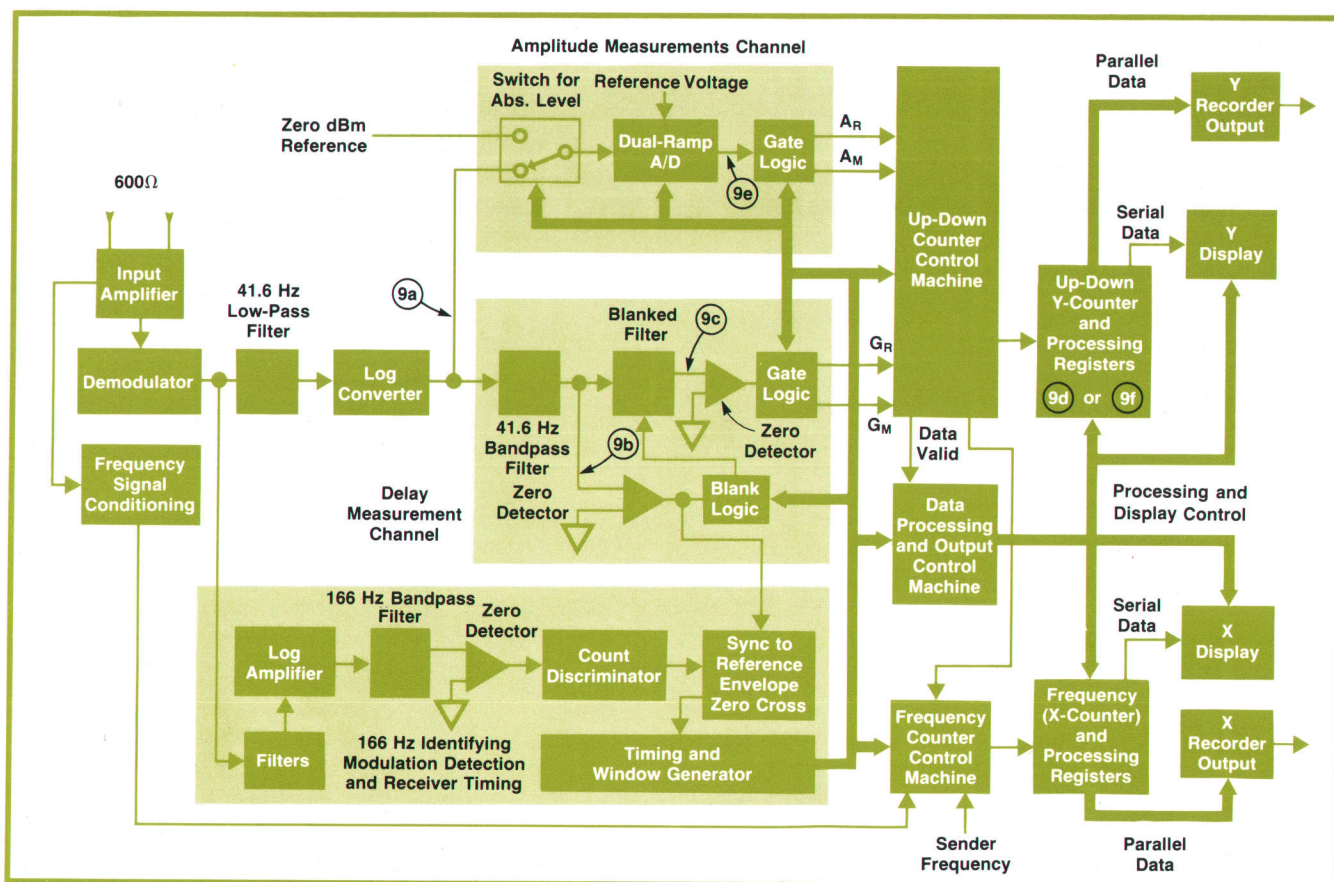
Amplitude Measurements Channel

Switch for Abs. Level

Reference Voltage

Zero dBm Reference

Dual-Ramp A/D

Gate Logic

$A_R$

$A_M$

9e

600Ω

Input Amplifier

41.6 Hz Low-Pass Filter

9a

Demodulator

Log Converter

Blanked Filter

9c

41.6 Hz Bandpass Filter

Gate Logic

$G_R$

$G_M$

Zero Detector

9b

Zero Detector

Blank Logic

Frequency Signal Conditioning

Delay Measurement Channel

Up-Down Counter Control Machine

Data Valid

Parallel Data

Y Recorder Output

Serial Data

Y Display

Up-Down Y-Counter and Processing Registers

9d or 9f

Processing and Display Control

Data Processing and Output Control Machine

166 Hz Bandpass Filter

Zero Detector

Log Amplifier

Count Discriminator

Sync to Reference Envelope Zero Cross

Filters

166 Hz Identifying Modulation Detection and Receiver Timing

Timing and Window Generator

Frequency Counter Control Machine

Sender Frequency

Serial Data

X Display

Frequency (X-Counter) and Processing Registers

X Recorder Output

Parallel Data